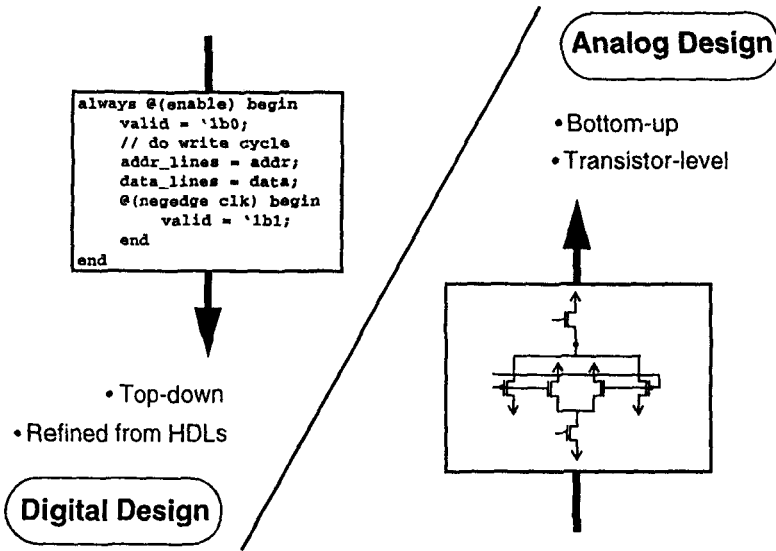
always @(enable) begin
valid = '1b0;
// do write cycle
addr_lines = addr;
data_lines = data;
@(negedge clk) begin
valid = '1b1;
end
end

• Top-down
• Refined from HDLs

Digital Design

Analog Design

• Bottom-up
• Transistor-level